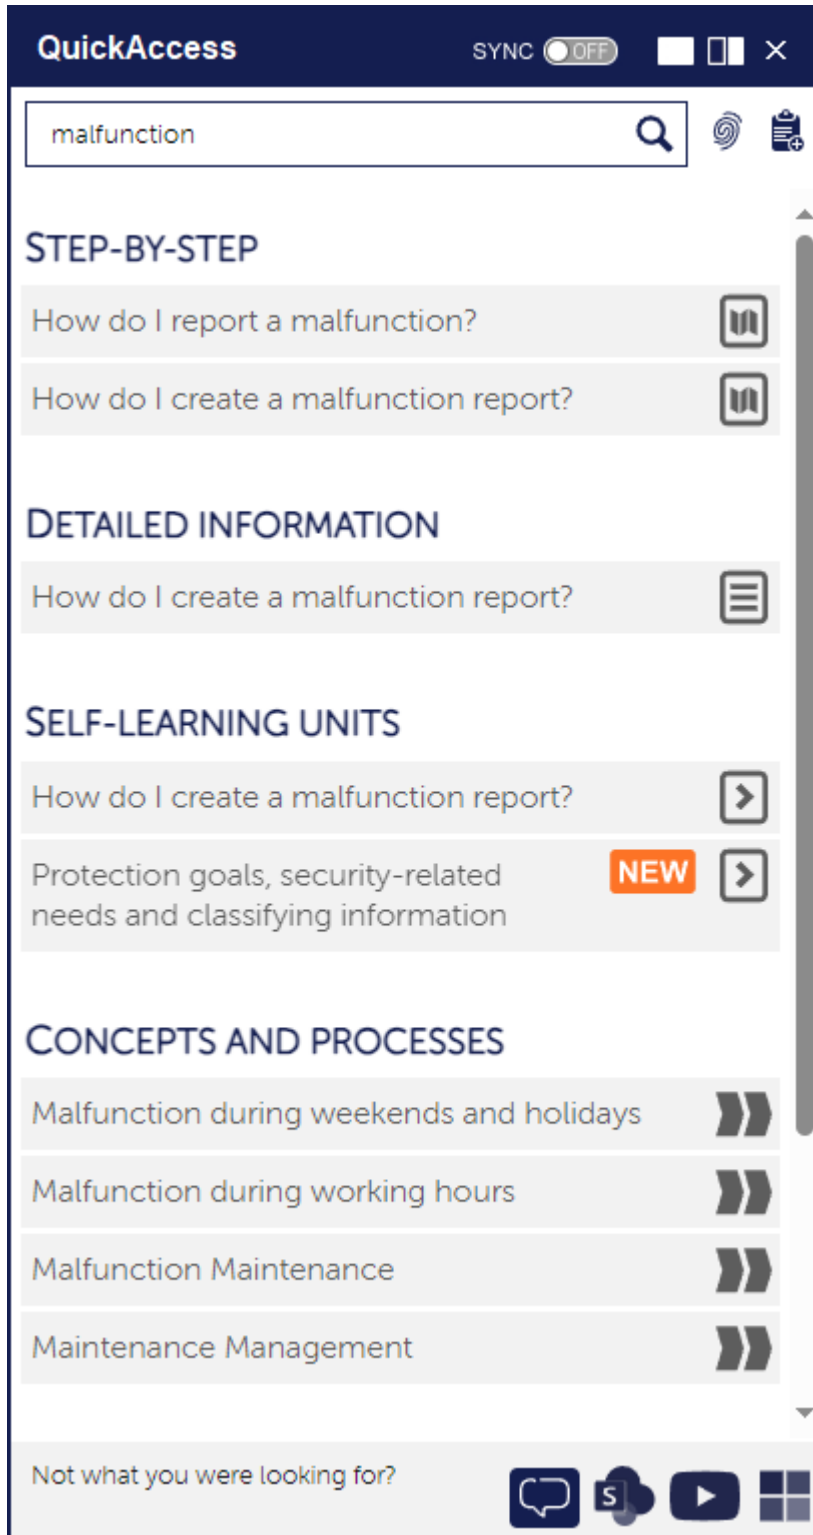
QuickAccess

SYNC OFF

malfunction

STEP-BY-STEP

How do I report a malfunction?

How do I create a malfunction report?

DETAILED INFORMATION

How do I create a malfunction report?

SELF-LEARNING UNITS

How do I create a malfunction report?

Protection goals, security-related needs and classifying information NEW

CONCEPTS AND PROCESSES

Malfunction during weekends and holidays

Malfunction during working hours

Malfunction Maintenance

Maintenance Management

Not what you were looking for?

S